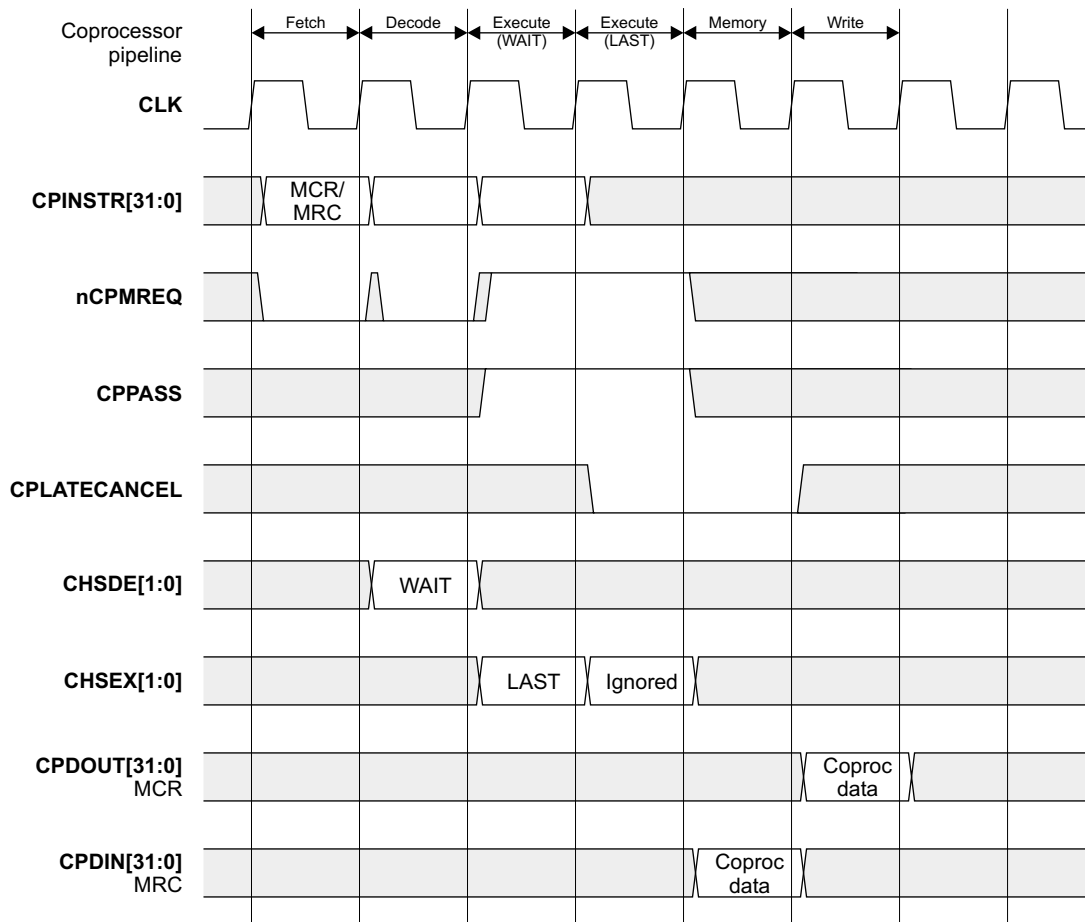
Coprocessor pipeline

Fetch

Decode

Execute (WAIT)

Execute (LAST)

Memory

Write

CLK

CPINSTR[31:0]

MCR/ MRC

nCPMREQ

CPPASS

CPLATECANCEL

CHSDE[1:0]

WAIT

CHSEX[1:0]

LAST

Ignored

CPDOUT[31:0] MCR

Coproc data

CPDIN[31:0] MRC

Coproc data